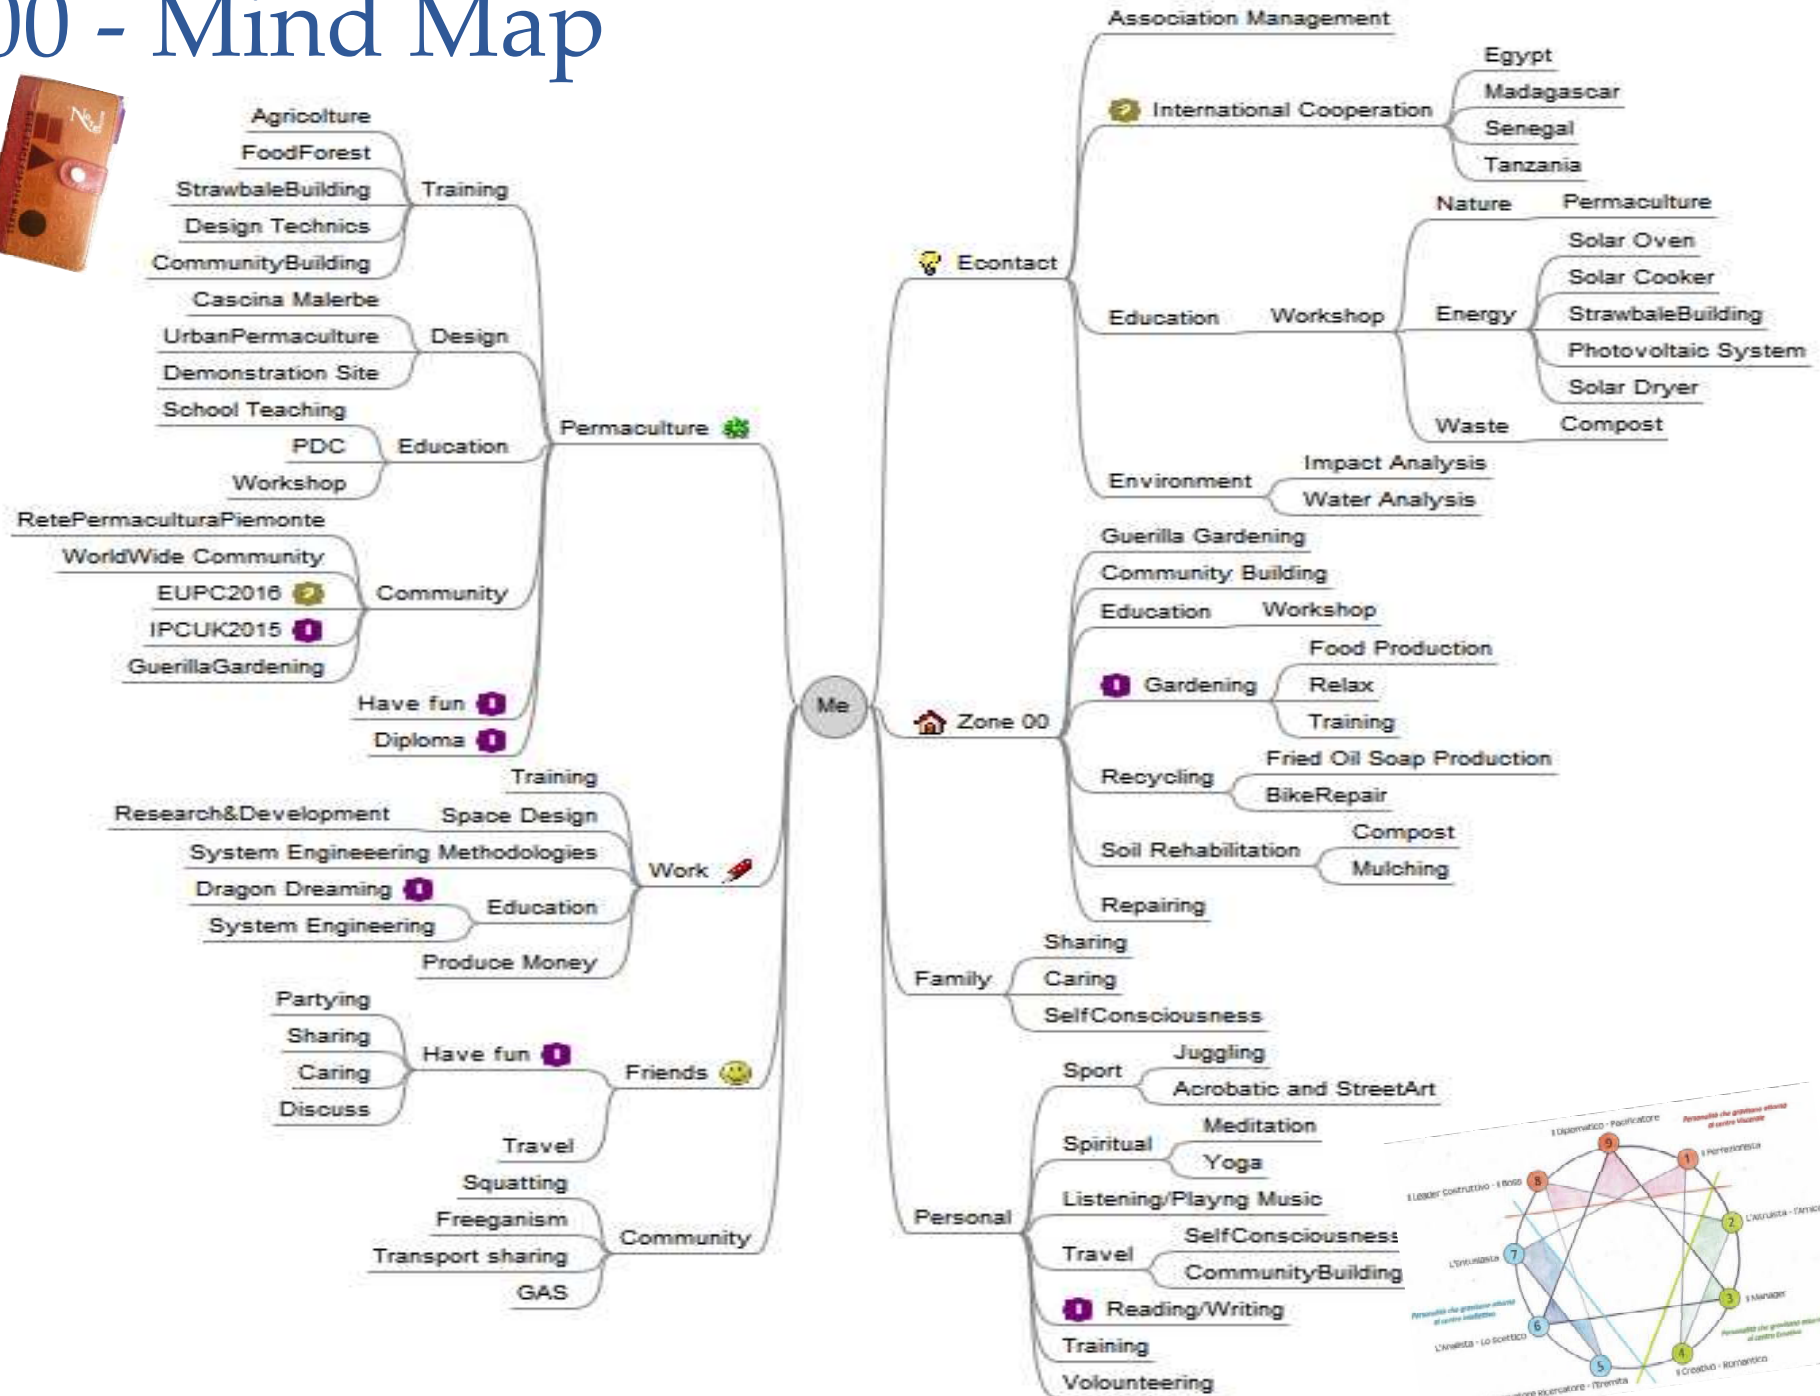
00 - Mind Map

Agricolture
FoodForest
StrawbaleBuilding
Design Technics
CommunityBuilding
Training
Cascina Malerbe
UrbanPermaculture
Demonstration Site
Design
School Teaching
PDC
Workshop
Education
RetePermaculturaPiemonte
WorldWide Community
EUPC2016
IPCUK2015
GuerillaGardening
Community
Have fun
Diploma
Permaculture
Training
Research&Development
Space Design
System Engineeering Methodologies
Dragon Dreaming
System Engineering
Education
Produce Money
Work
Partying
Sharing
Caring
Discuss
Have fun
Travel
Friends
Squatting
Freeganism
Transport sharing
GAS
Community

Me

Association Management
International Cooperation
Egypt
Madagascar
Senegal
Tanzania
Econtact
Education
Workshop
Nature
Permaculture
Energy
Solar Oven
Solar Cooker
StrawbaleBuilding
Photovoltaic System
Solar Dryer
Waste
Compost
Environment
Impact Analysis
Water Analysis
Guerilla Gardening
Community Building
Education
Workshop
Gardening
Food Production
Relax
Training
Zone 00
Recycling
Fried Oil Soap Production
BikeRepair
Soil Rehabilitation
Compost
Mulching
Repairing
Family
Sharing
Caring
SelfConsciousness
Personal
Sport
Juggling
Acrobatic and StreetArt
Spiritual
Meditation
Yoga
Listening/Playng Music
Travel
SelfConsciousness
CommunityBuilding
Reading/Writing
Training
Volounteering